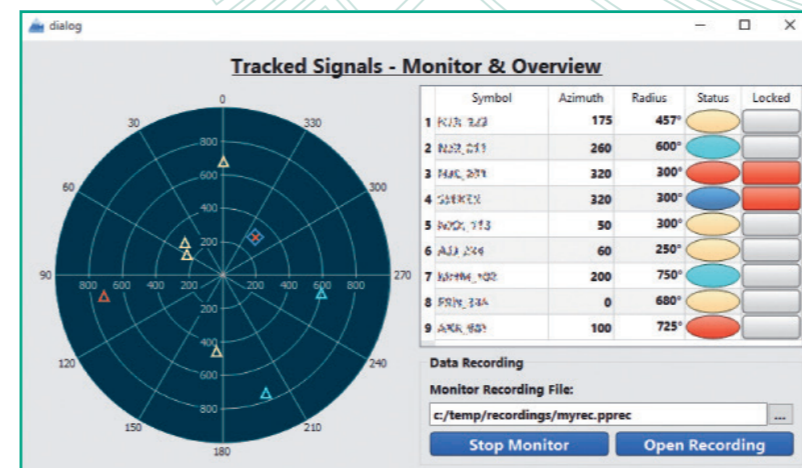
dialog

Tracked Signals - Monitor & Overview

0
30
330
60
300
90
270
120
240
150
210
180
800
600
400
200
800
600
400
200
200
400
600
800
200
400
600
800

| | Symbol | Azimuth | Radius | Status | Locked |
|---|---|---|---|---|---|
| 1 | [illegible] | 175 | 457° | | |
| 2 | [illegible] | 260 | 600° | | |
| 3 | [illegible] | 320 | 300° | | |
| 4 | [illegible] | 320 | 300° | | |
| 5 | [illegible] | 50 | 300° | | |
| 6 | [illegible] | 60 | 250° | | |
| 7 | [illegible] | 200 | 750° | | |
| 8 | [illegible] | 0 | 680° | | |
| 9 | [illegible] | 100 | 725° | | |

Data Recording

Monitor Recording File:

c:/temp/recordings/myrec.pprec

...

Stop Monitor

Open Recording